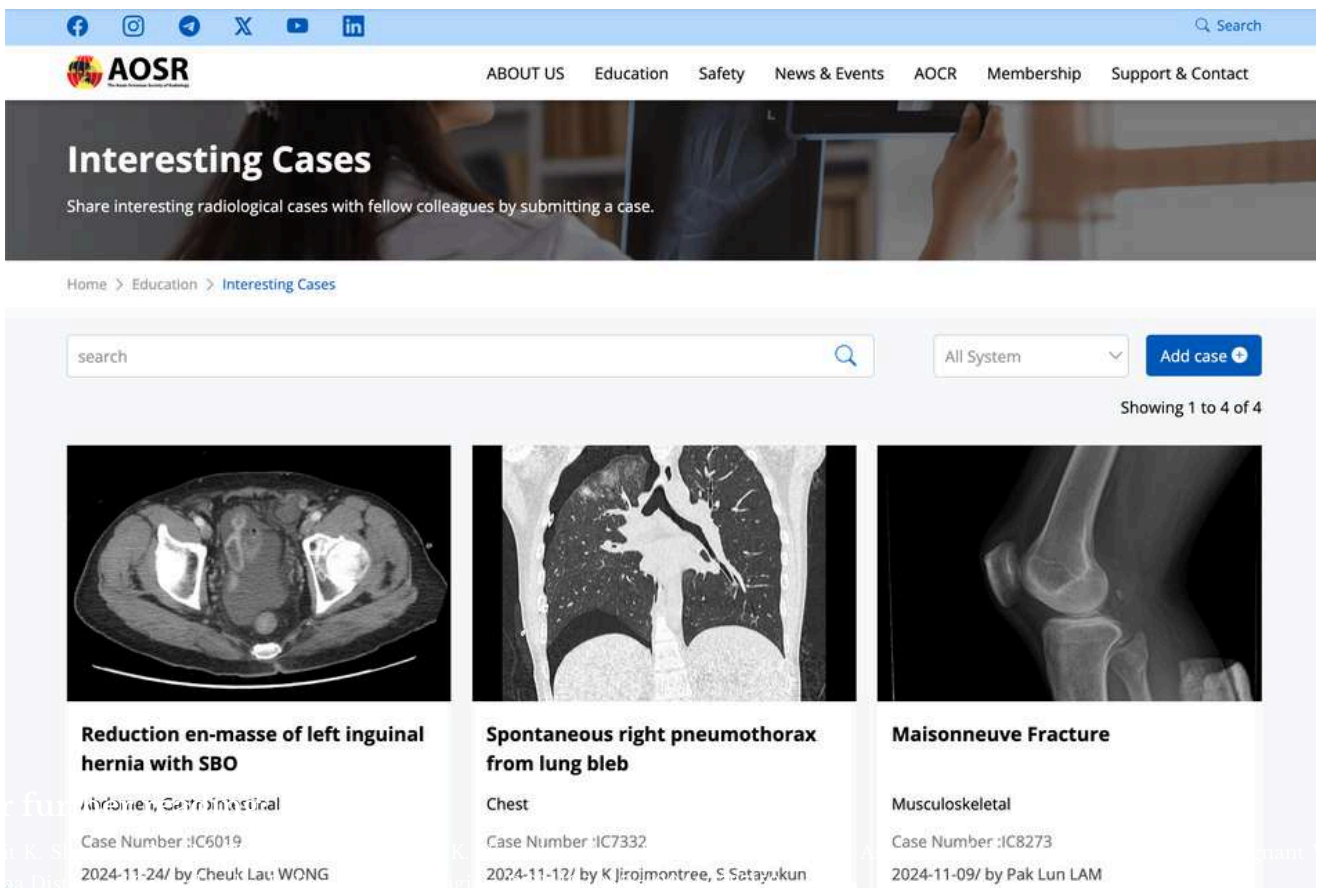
Search

AOSR

ABOUT US Education Safety News & Events AOCR Membership Support & Contact

Interesting Cases

Share interesting radiological cases with fellow colleagues by submitting a case.

Home > Education > Interesting Cases

search

All System

Add case

Showing 1 to 4 of 4

Reduction en-masse of left inguinal hernia with SBO

Abdomen, Gastrointestinal

Case Number :IC6019

2024-11-24/ by Cheuk Lau WONG

Spontaneous right pneumothorax from lung bleb

Chest

Case Number :IC7332

2024-11-12/ by K Jirojmontree, S Satayukun

Maisonneuve Fracture

Musculoskeletal

Case Number :IC8273

2024-11-09/ by Pak Lun LAM